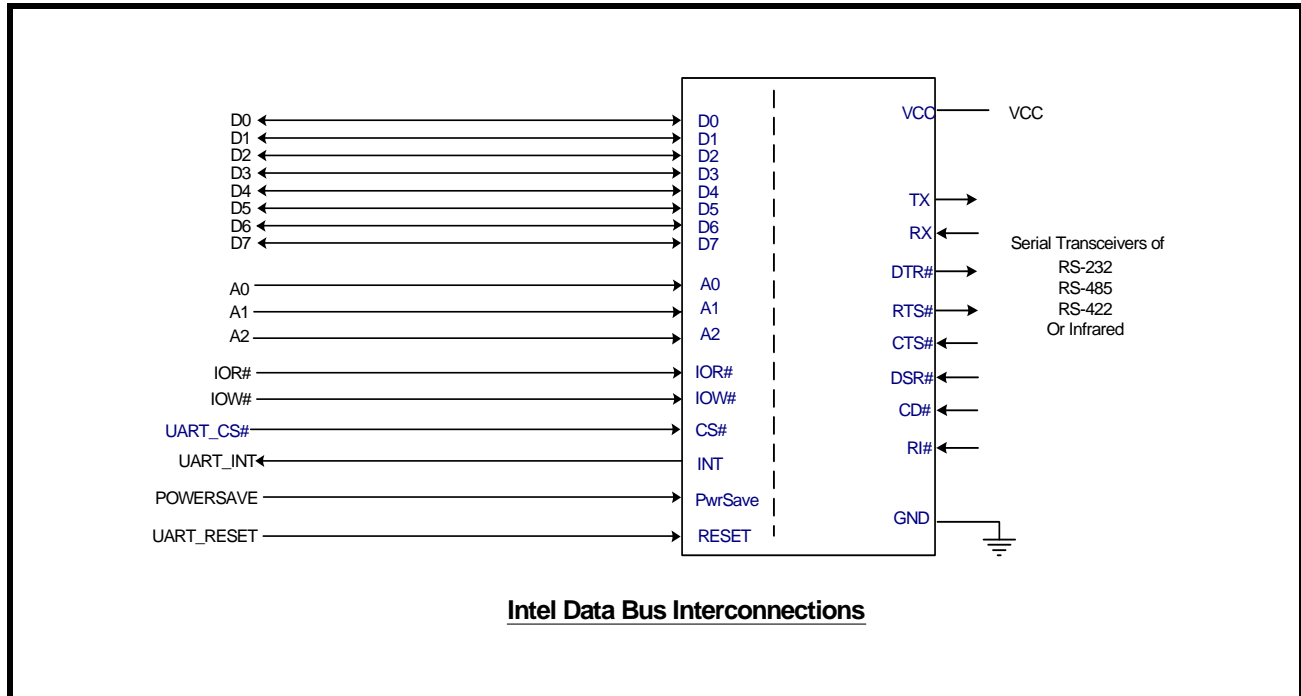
D0
D1
D2
D3
D4
D5
D6
D7

A0
A1
A2

IOR#
IOW#
UART_CS#
UART_INT
POWERSAVE
UART_RESET

D0
D1
D2
D3
D4
D5
D6
D7
A0
A1
A2
IOR#
IOW#
CS#
INT
PwrSave
RESET

VCC
TX
RX
DTR#
RTS#
CTS#
DSR#
CD#
RI#
GND

VCC

Serial Transceivers of
RS-232
RS-485
RS-422
Or Infrared

Intel Data Bus Interconnections